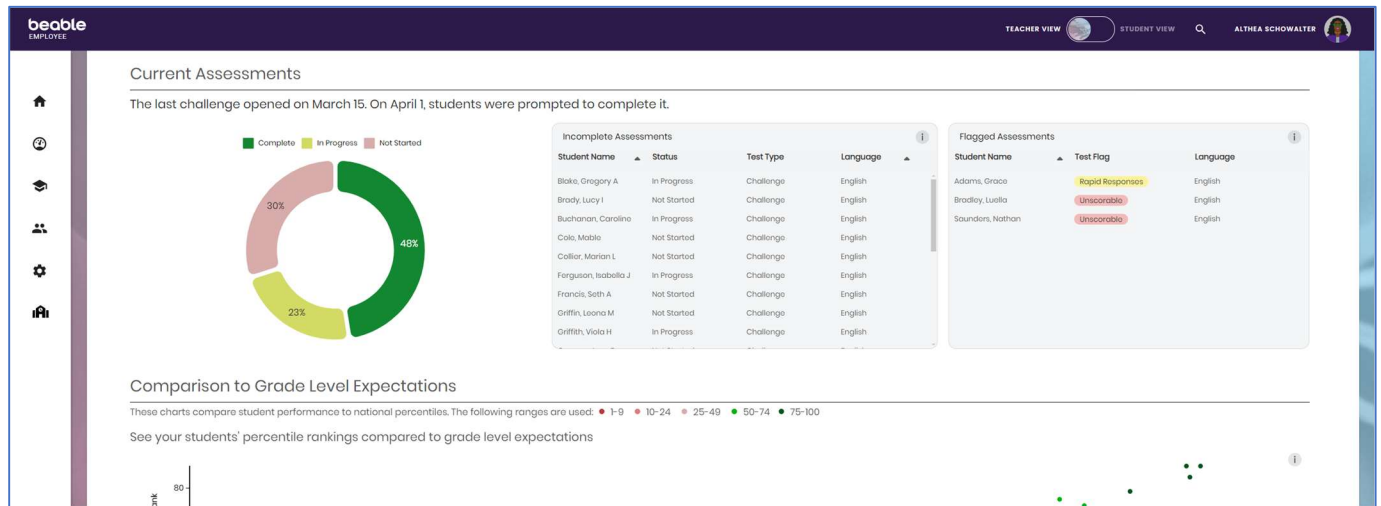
beable
EMPLOYEE

TEACHER VIEW STUDENT VIEW ALTHEA SCHOWALTER

Current Assessments

The last challenge opened on March 15. On April 1, students were prompted to complete it.

Complete In Progress Not Started

30%
48%
23%

Incomplete Assessments

| Student Name | Status | Test Type | Language |
|---|---|---|---|
| Blake, Gregory A | In Progress | Challenge | English |
| Brady, Lucy I | Not Started | Challenge | English |
| Buchanan, Caroline | In Progress | Challenge | English |
| Colo, Mable | Not Started | Challenge | English |
| Collier, Marian L | Not Started | Challenge | English |
| Ferguson, Isabella J | In Progress | Challenge | English |
| Francis, Seth A | Not Started | Challenge | English |
| Griffin, Leona M | Not Started | Challenge | English |
| Griffith, Viola H | In Progress | Challenge | English |

Flagged Assessments

| Student Name | Test Flag | Language |
|---|---|---|
| Adams, Grace | Rapid Responses | English |
| Bradley, Luella | Unscorable | English |
| Saunders, Nathan | Unscorable | English |

Comparison to Grade Level Expectations

These charts compare student performance to national percentiles. The following ranges are used: 1-9 10-24 25-49 50-74 75-100

See your students' percentile rankings compared to grade level expectations

80
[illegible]nk